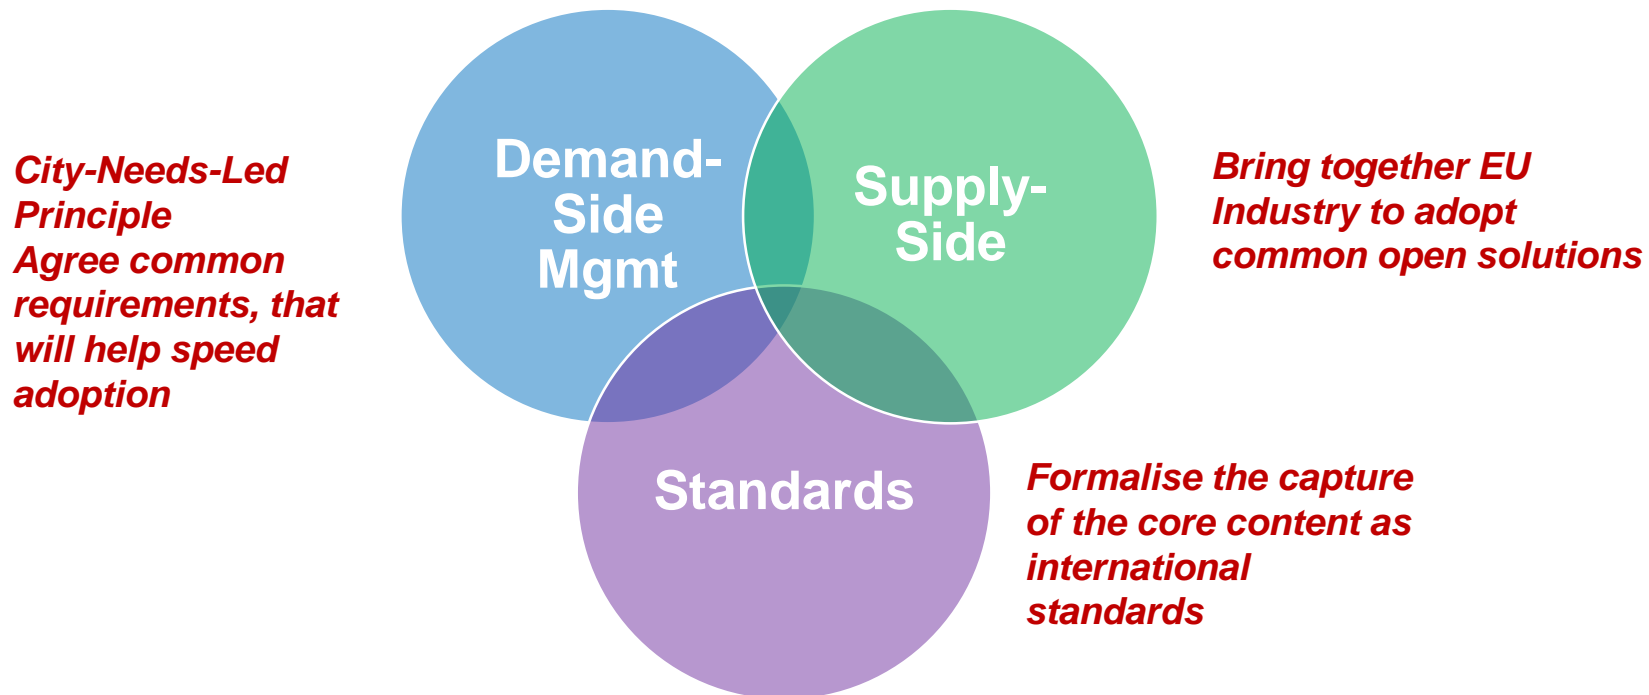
City-Needs-Led Principle
Agree common requirements, that will help speed adoption

Demand-Side Mgmt

Supply-Side

Bring together EU Industry to adopt common open solutions

Standards

Formalise the capture of the core content as international standards